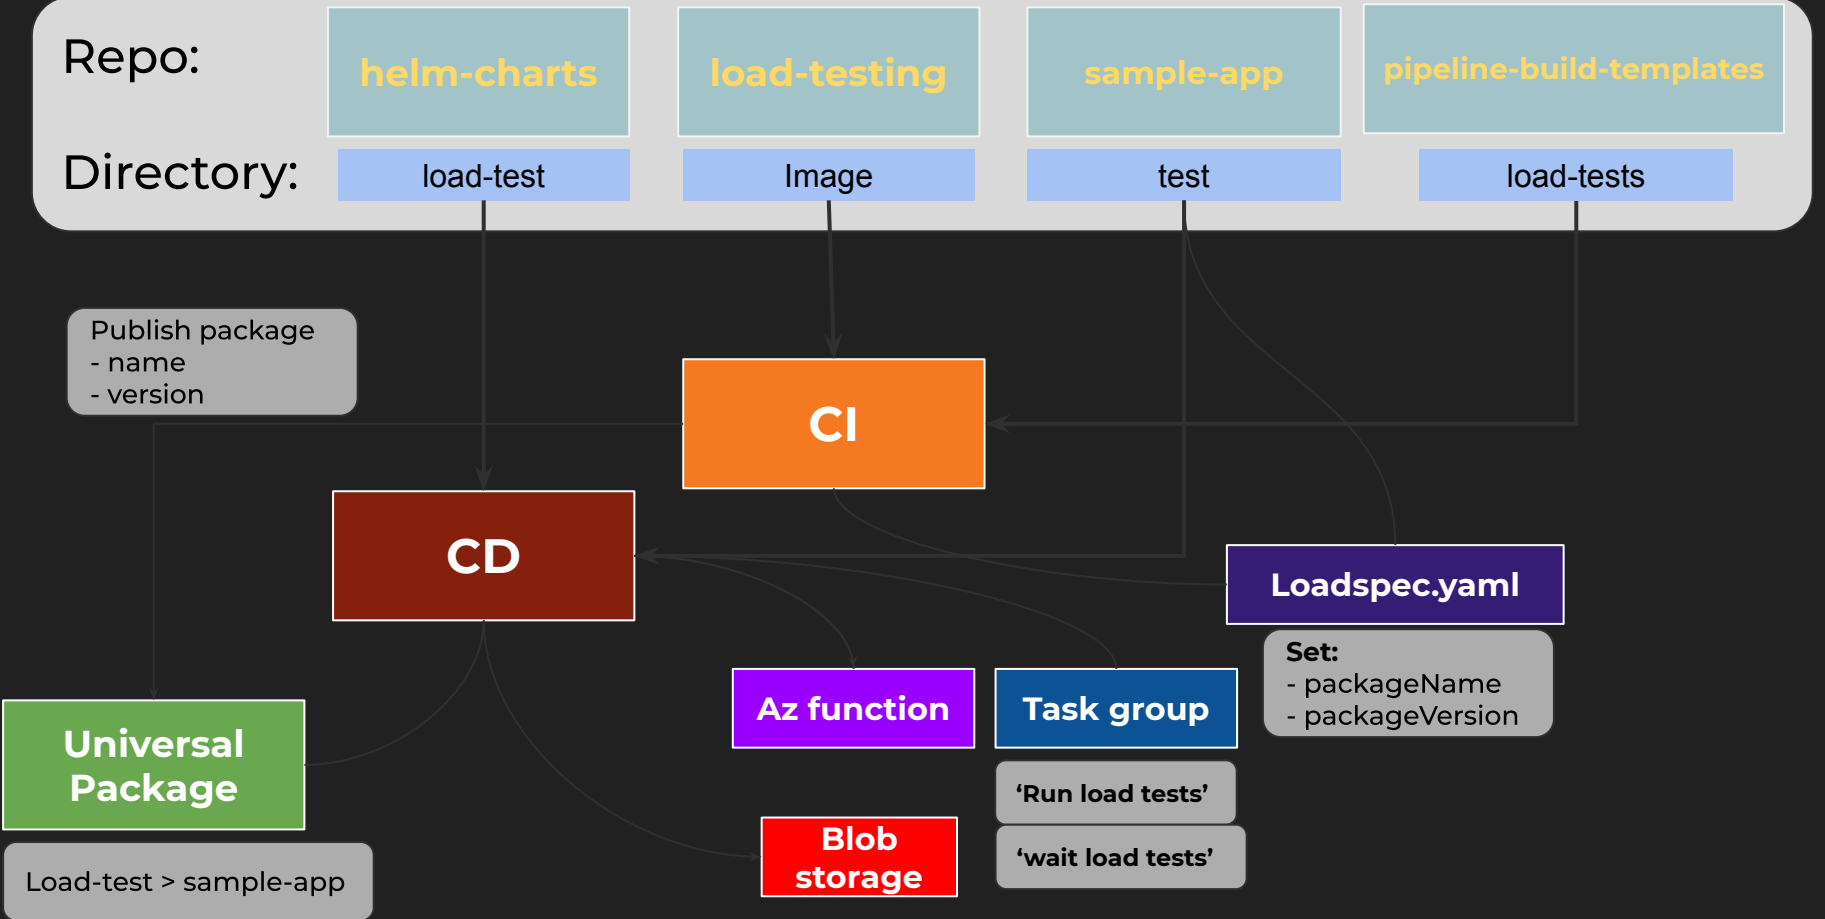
Repo:

Directory:

helm-charts

load-test

load-testing

Image

sample-app

test

pipeline-build-templates

load-tests

Publish package
- name
- version

CI

CD

Loadspec.yaml

Set:
- packageName
- packageVersion

Universal Package

Load-test > sample-app

Az function

Task group

'Run load tests'

'wait load tests'

Blob storage